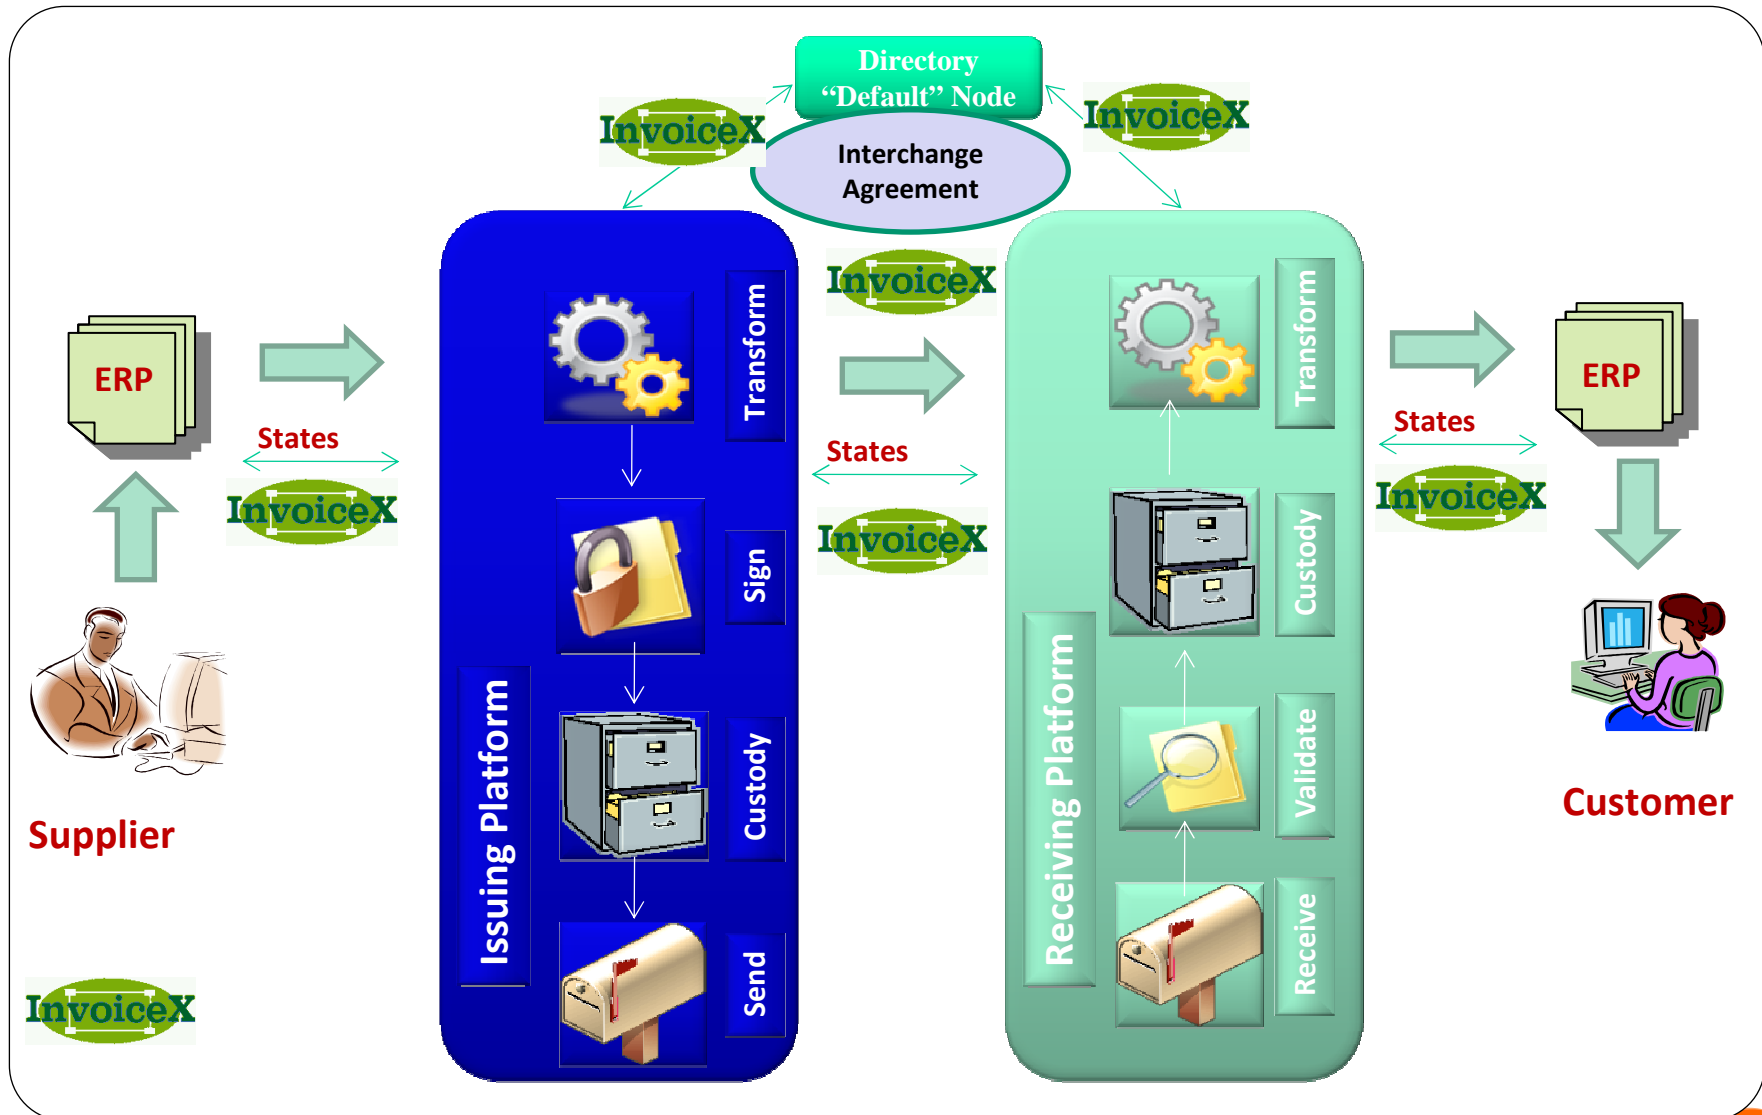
Directory
"Default" Node

InvoiceX

InvoiceX

Interchange Agreement

ERP

States

InvoiceX

Supplier

InvoiceX

Transform

Sign

Custody

Send

Issuing Platform

InvoiceX

States

InvoiceX

Transform

Custody

Validate

Receive

Receiving Platform

States

InvoiceX

ERP

Customer